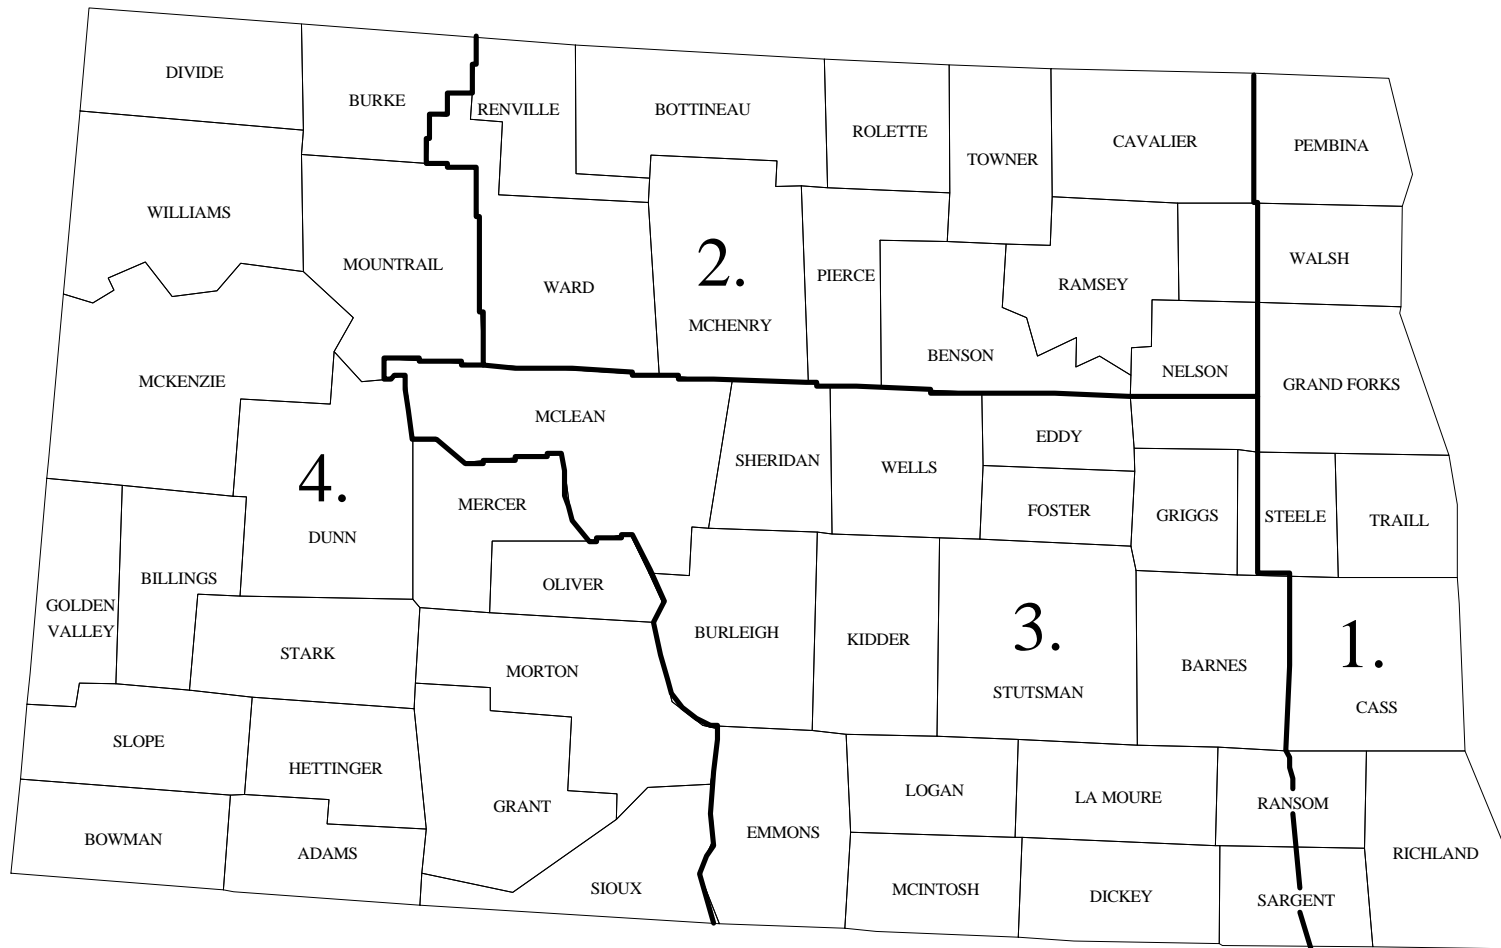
DIVIDE
BURKE
RENVILLE
BOTTINEAU
ROLETTE
TOWNER
CAVALIER
PEMBINA
WILLIAMS
MOUNTRAIL
WARD
2.
MCHENRY
PIERCE
RAMSEY
WALSH
BENSON
NELSON
GRAND FORKS
MCKENZIE
MCLEAN
EDDY
SHERIDAN
WELLS
4.
DUNN
MERCER
FOSTER
GRIGGS
STEELE
TRAILL
BILLINGS
OLIVER
GOLDEN VALLEY
STARK
BURLEIGH
KIDDER
3.
STUTSMAN
BARNES
1.
CASS
MORTON
SLOPE
HETTINGER
GRANT
LOGAN
LA MOURE
RANSOM
EMMONS
RICHLAND
BOWMAN
ADAMS
SIOUX
MCINTOSH
DICKEY
SARGENT